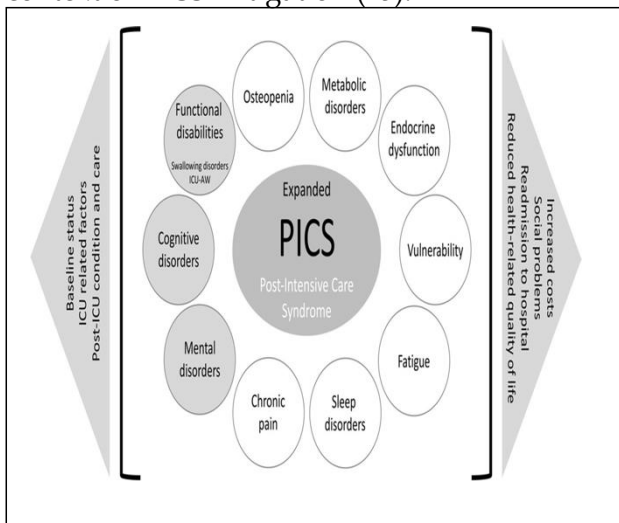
Baseline status
ICU related factors
Post-ICU condition and care

Functional disabilities
Swallowing disorders
ICU-AW

Osteopenia

Metabolic disorders

Endocrine dysfunction

Cognitive disorders

Expanded
PICS
Post-Intensive Care Syndrome

Vulnerability

Mental disorders

Fatigue

Chronic pain

Sleep disorders

Increased costs
Social problems
Readmission to hospital
Reduced health-related quality of life